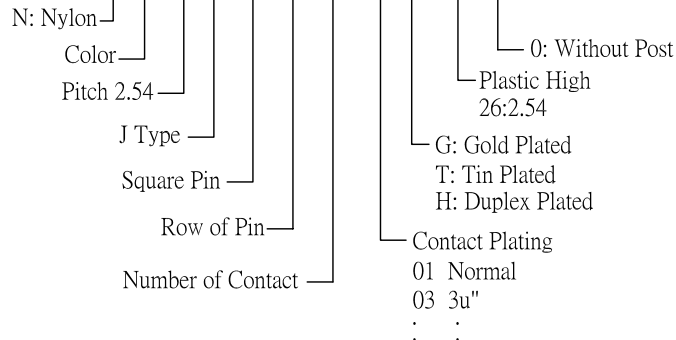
N: Nylon

Color

Pitch 2.54

J Type

Square Pin

Row of Pin

Number of Contact

0: Without Post

Plastic High
26:2.54

G: Gold Plated
T: Tin Plated
H: Duplex Plated

Contact Plating
01 Normal
03 3u"
: :